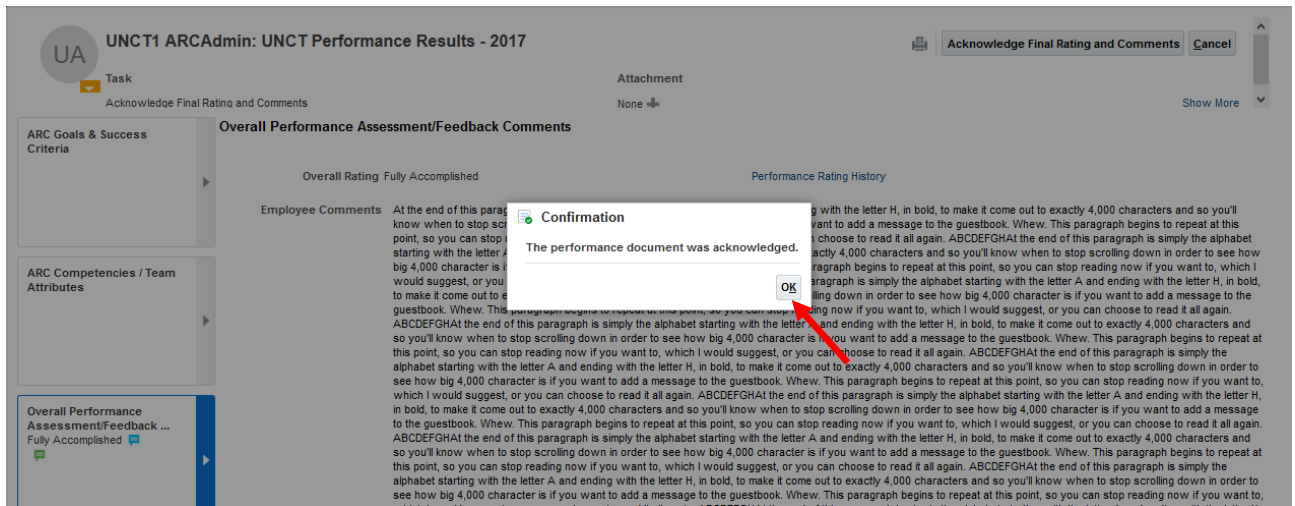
UA

UNCT1 ARCAdmin: UNCT Performance Results - 2017

Acknowledge Final Rating and Comments | Cancel

Task
Acknowledge Final Rating and Comments

Attachment
None

Show More

ARC Goals & Success Criteria

ARC Competencies / Team Attributes

Overall Performance Assessment/Feedback ...
Fully Accomplished

Overall Performance Assessment/Feedback Comments

Overall Rating Fully Accomplished

Performance Rating History

Employee Comments At the end of this paragra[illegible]g with the letter H, in bold, to make it come out to exactly 4,000 characters and so you'll know when to stop scro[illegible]ant to add a message to the guestbook. Whew. This paragraph begins to repeat at this point, so you can stop r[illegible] choose to read it all again. ABCDEFGHAt the end of this paragraph is simply the alphabet starting with the letter A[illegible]actly 4,000 characters and so you'll know when to stop scrolling down in order to see how big 4,000 character is i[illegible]agraph begins to repeat at this point, so you can stop reading now if you want to, which I would suggest, or you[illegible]agraph is simply the alphabet starting with the letter A and ending with the letter H, in bold, to make it come out to e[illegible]lling down in order to see how big 4,000 character is if you want to add a message to the guestbook. Whew. This paragraph begins to repeat at this point, so you can stop reading now if you want to, which I would suggest, or you can choose to read it all again. ABCDEFGHAt the end of this paragraph is simply the alphabet starting with the letter A and ending with the letter H, in bold, to make it come out to exactly 4,000 characters and so you'll know when to stop scrolling down in order to see how big 4,000 character is if you want to add a message to the guestbook. Whew. This paragraph begins to repeat at this point, so you can stop reading now if you want to, which I would suggest, or you can choose to read it all again. ABCDEFGHAt the end of this paragraph is simply the alphabet starting with the letter A and ending with the letter H, in bold, to make it come out to exactly 4,000 characters and so you'll know when to stop scrolling down in order to see how big 4,000 character is if you want to add a message to the guestbook. Whew. This paragraph begins to repeat at this point, so you can stop reading now if you want to, which I would suggest, or you can choose to read it all again. ABCDEFGHAt the end of this paragraph is simply the alphabet starting with the letter A and ending with the letter H, in bold, to make it come out to exactly 4,000 characters and so you'll know when to stop scrolling down in order to see how big 4,000 character is if you want to add a message to the guestbook. Whew. This paragraph begins to repeat at this point, so you can stop reading now if you want to, which I would suggest, or you can choose to read it all again. ABCDEFGHAt the end of this paragraph is simply the alphabet starting with the letter A and ending with the letter H, in bold, to make it come out to exactly 4,000 characters and so you'll know when to stop scrolling down in order to see how big 4,000 character is if you want to add a message to the guestbook. Whew. This paragraph begins to repeat at this point, so you can stop reading now if you want to, which I would suggest, or you can choose to read it all again. ABCDEFGHAt the end of this paragraph is simply the alphabet starting with the letter A and ending with the letter H, in bold, to make it come out to exactly 4,000 characters and so you'll know when to stop scrolling down in order to see how big 4,000 character is if you want to add a message to the guestbook. Whew. This paragraph begins to repeat at this point, so you can stop reading now if you want to,

Confirmation
The performance document was acknowledged.
OK